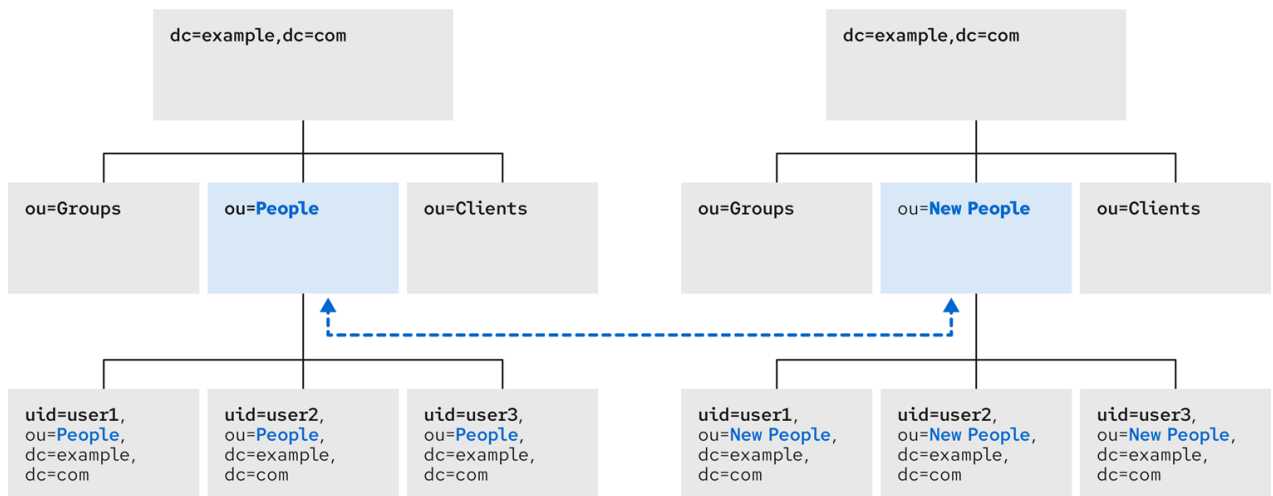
dc=example,dc=com

ou=Groups

ou=People

ou=Clients

uid=user1, ou=People, dc=example, dc=com

uid=user2, ou=People, dc=example, dc=com

uid=user3, ou=People, dc=example, dc=com

dc=example,dc=com

ou=Groups

ou=New People

ou=Clients

uid=user1, ou=New People, dc=example, dc=com

uid=user2, ou=New People, dc=example, dc=com

uid=user3, ou=New People, dc=example, dc=com